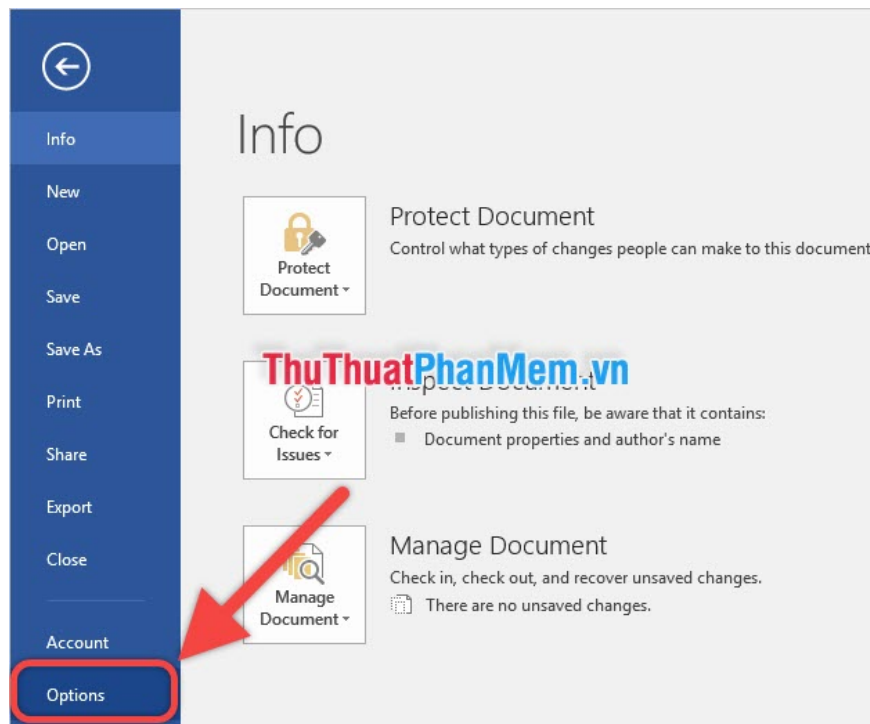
Info

New

Open

Save

Save As

Print

Share

Export

Close

Account

Options

Info

Protect Document

Protect Document

Control what types of changes people can make to this document

ThuThuatPhanMem.vn

Inspect Document

Check for Issues

Before publishing this file, be aware that it contains:

Document properties and author's name

Manage Document

Manage Document

Check in, check out, and recover unsaved changes.

There are no unsaved changes.